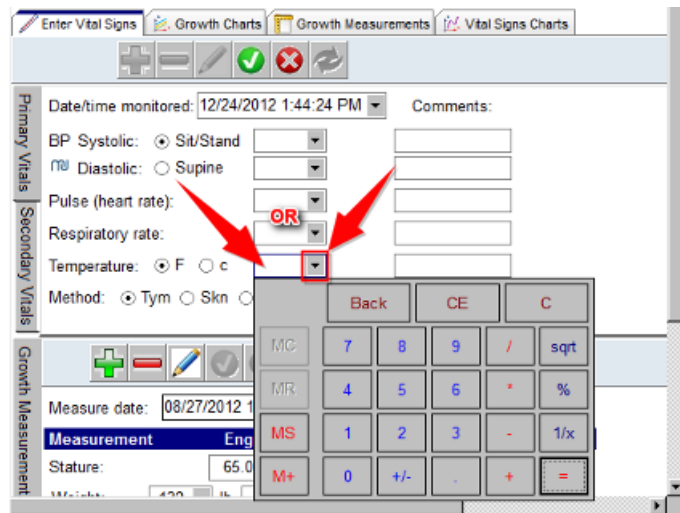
Enter Vital Signs | Growth Charts | Growth Measurements | Vital Signs Charts

Primary Vitals

Secondary Vitals

Growth Measurements

Date/time monitored: 12/24/2012 1:44:24 PM

Comments:

BP Systolic: Sit/Stand

Diastolic: Supine

Pulse (heart rate):

Respiratory rate:

OR

Temperature: F c

Method: Tym Skn

Measure date: 08/27/2012 1

| Measurement | Eng |
|---|---|
| Stature: | 65.0 |
| Weight: | 130 lb |

Back | CE | C

MC | 7 | 8 | 9 | / | sqrt

MR | 4 | 5 | 6 | * | %

MS | 1 | 2 | 3 | - | 1/x

M+ | 0 | +/- | . | + | =